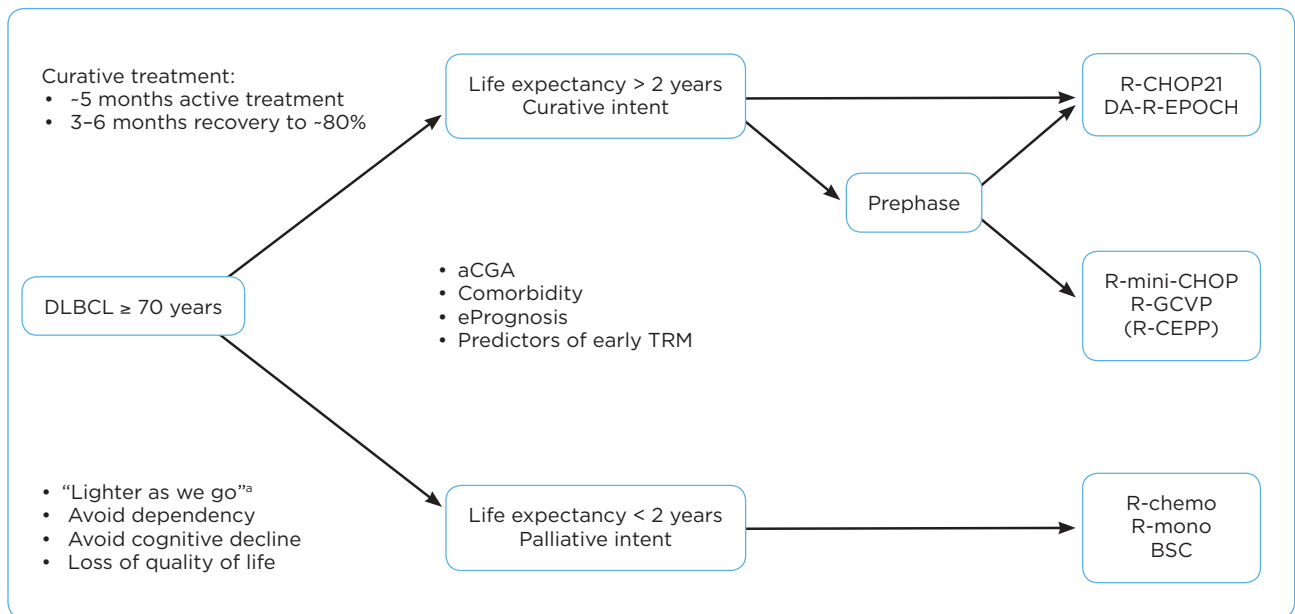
Curative treatment:
• ~5 months active treatment
• 3–6 months recovery to ~80%

Life expectancy > 2 years
Curative intent

R-CHOP21
DA-R-EPOCH

Prephase

DLBCL ≥ 70 years

• aCGA
• Comorbidity
• ePrognosis
• Predictors of early TRM

R-mini-CHOP
R-GCVP
(R-CEPP)

• "Lighter as we go"$^{a}$
• Avoid dependency
• Avoid cognitive decline
• Loss of quality of life

Life expectancy < 2 years
Palliative intent

R-chemo
R-mono
BSC